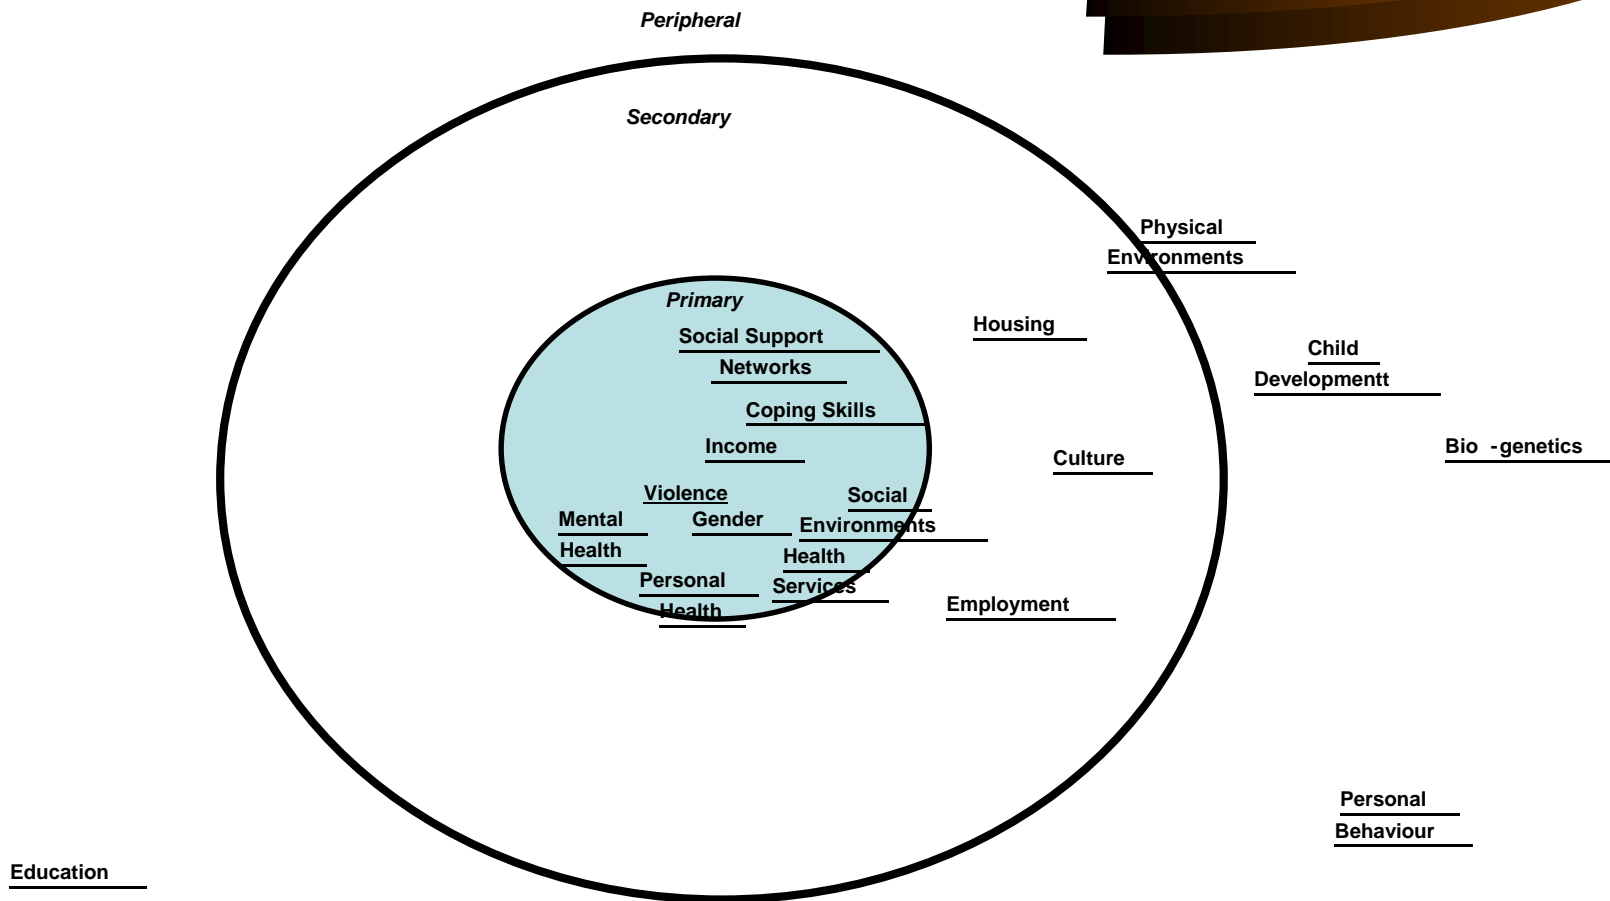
Peripheral

Secondary

Physical Environments

Primary

Social Support Networks

Coping Skills

Income

Violence

Social Environments

Mental Health

Gender

Health Services

Personal Health

Housing

Child Developmentt

Culture

Bio - genetics

Employment

Personal Behaviour

Education